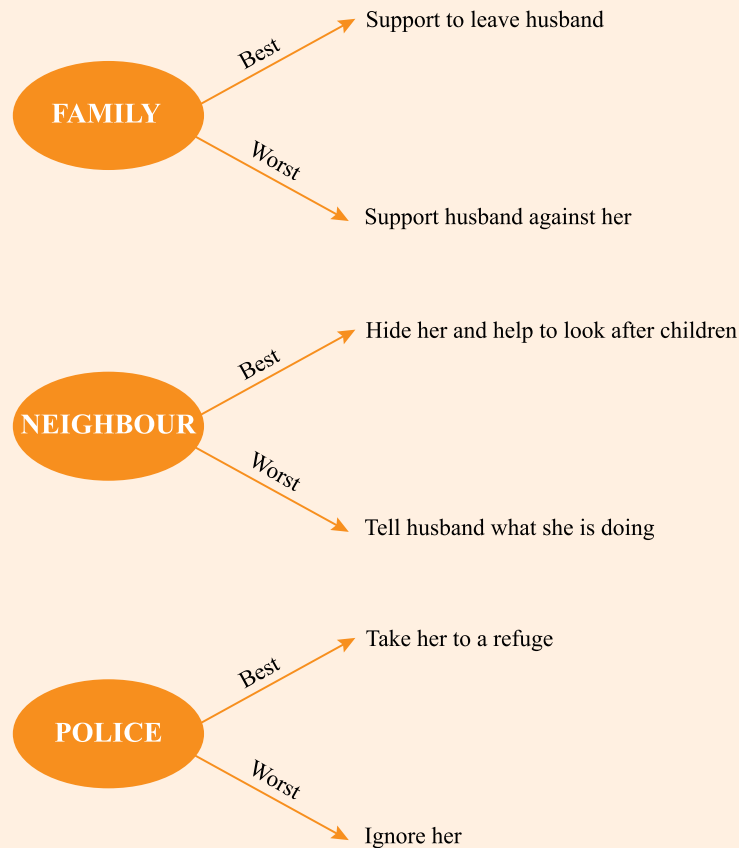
FAMILY
Best
Support to leave husband
Worst
Support husband against her

NEIGHBOUR
Best
Hide her and help to look after children
Worst
Tell husband what she is doing

POLICE
Best
Take her to a refuge
Worst
Ignore her